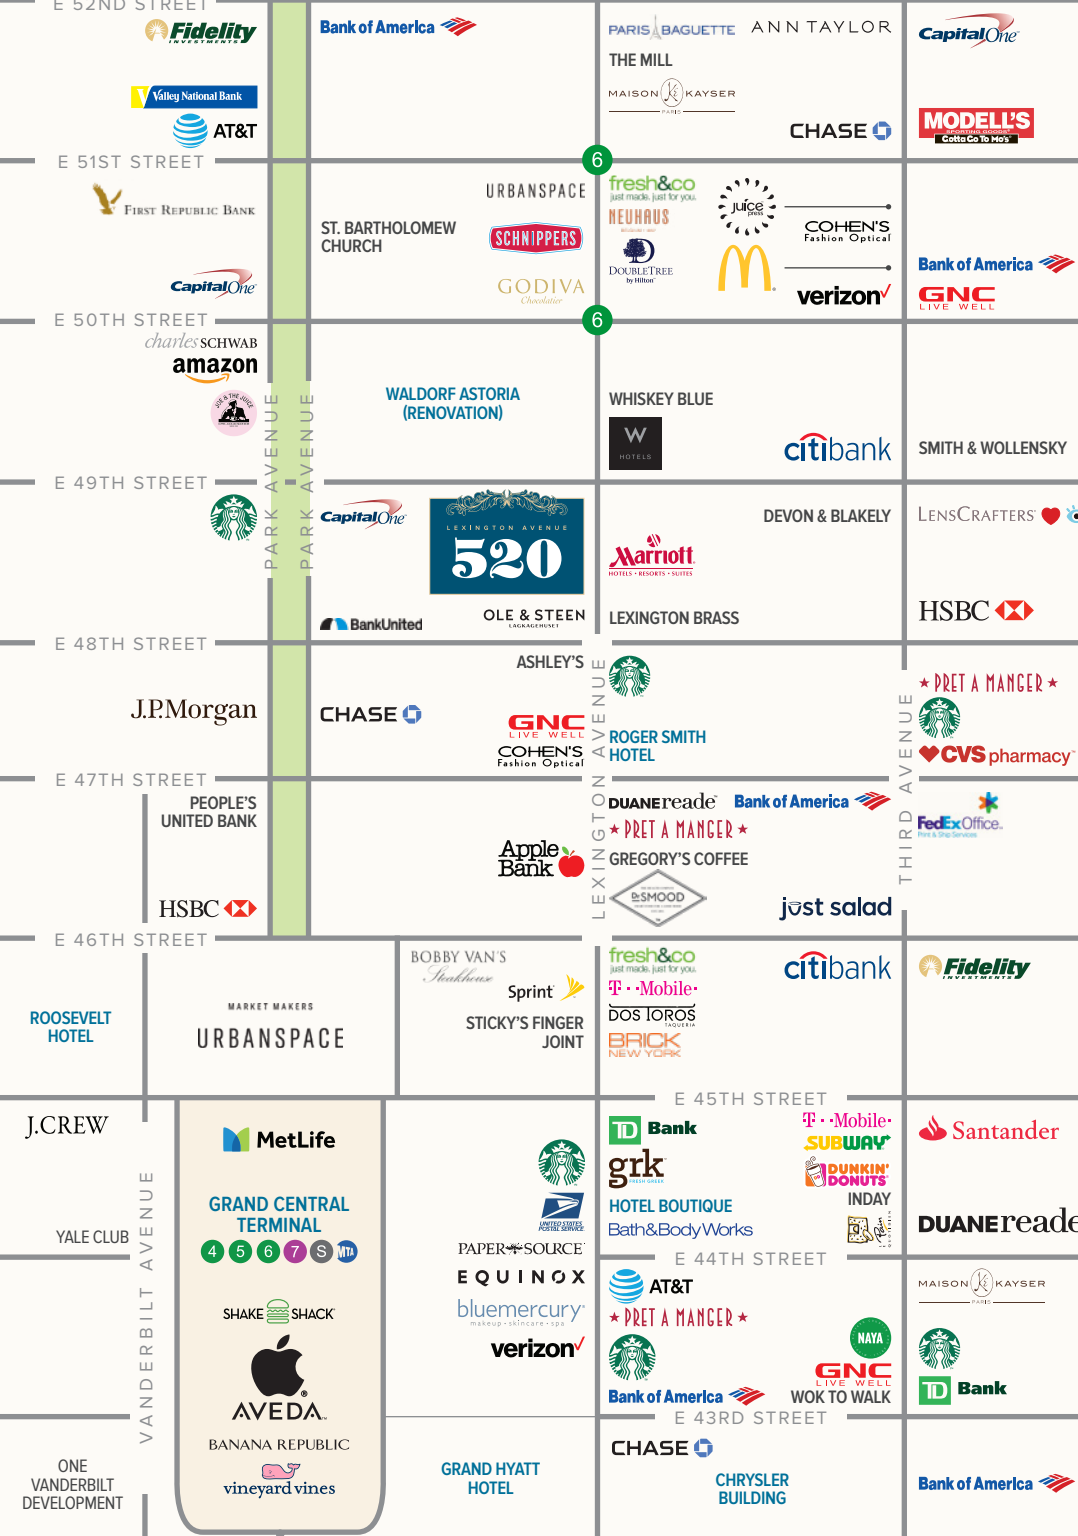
E 52ND STREET
Fidelity INVESTMENTS
Valley National Bank
AT&T
Bank of America
PARIS BAGUETTE
ANN TAYLOR
THE MILL
MAISON KAYSER PARIS
CHASE
Capital One
MODELL'S SPORTING GOODS Gotta Go To Mo's
E 51ST STREET
6
FIRST REPUBLIC BANK
ST. BARTHOLOMEW CHURCH
URBANSPACE
SCHNIPPERS
GODIVA Chocolatier
fresh&co just made. just for you.
NEUHAUS
DOUBLETREE by Hilton
juice press
COHEN'S Fashion Optical
verizon
Bank of America
GNC LIVE WELL
Capital One
E 50TH STREET
6
charles SCHWAB
amazon
JOE & THE JUICE
WALDORF ASTORIA (RENOVATION)
WHISKEY BLUE
W HOTELS
citibank
SMITH & WOLLENSKY
PARK AVENUE
PARK AVENUE
E 49TH STREET
Capital One
LEXINGTON AVENUE 520
BankUnited
OLE & STEEN LAGKAGEHUSET
DEVON & BLAKELY
Marriott HOTELS • RESORTS • SUITES
LEXINGTON BRASS
LENSCRAFTERS
HSBC
E 48TH STREET
J.P.Morgan
CHASE
ASHLEY'S
GNC LIVE WELL
COHEN'S Fashion Optical
ROGER SMITH HOTEL
★ PRET A MANGER ★
CVS pharmacy
E 47TH STREET
PEOPLE'S UNITED BANK
HSBC
Apple Bank
DUANE reade
Bank of America
★ PRET A MANGER ★
GREGORY'S COFFEE
DR SMOOD
just salad
FedEx Office. Print & Ship Services
LEXINGTON AVENUE
THIRD AVENUE
E 46TH STREET
ROOSEVELT HOTEL
MARKET MAKERS URBANSPACE
BOBBY VAN'S Steakhouse
Sprint
STICKY'S FINGER JOINT
fresh&co just made. just for you.
T • • Mobile •
DOS TOROS TAQUERIA
BRICK NEW YORK
citibank
Fidelity INVESTMENTS
E 45TH STREET
J.CREW
MetLife
GRAND CENTRAL TERMINAL
4 5 6 7 S MTA
YALE CLUB
SHAKE SHACK
AVEDA
BANANA REPUBLIC
vineyard vines
UNITED STATES POSTAL SERVICE
PAPER SOURCE
EQUINOX
bluemercury makeup • skincare • spa
verizon
TD Bank
grk FRESH GREEK
T • • Mobile •
SUBWAY
DUNKIN' DONUTS
INDAY
HOTEL BOUTIQUE
Bath&BodyWorks
Santander
DUANE reade
E 44TH STREET
AT&T
★ PRET A MANGER ★
NAYA
GNC LIVE WELL
Bank of America
WOK TO WALK
MAISON KAYSER PARIS
TD Bank
VANDERBILT AVENUE
E 43RD STREET
ONE VANDERBILT DEVELOPMENT
GRAND HYATT HOTEL
CHASE
CHRYSLER BUILDING
Bank of America